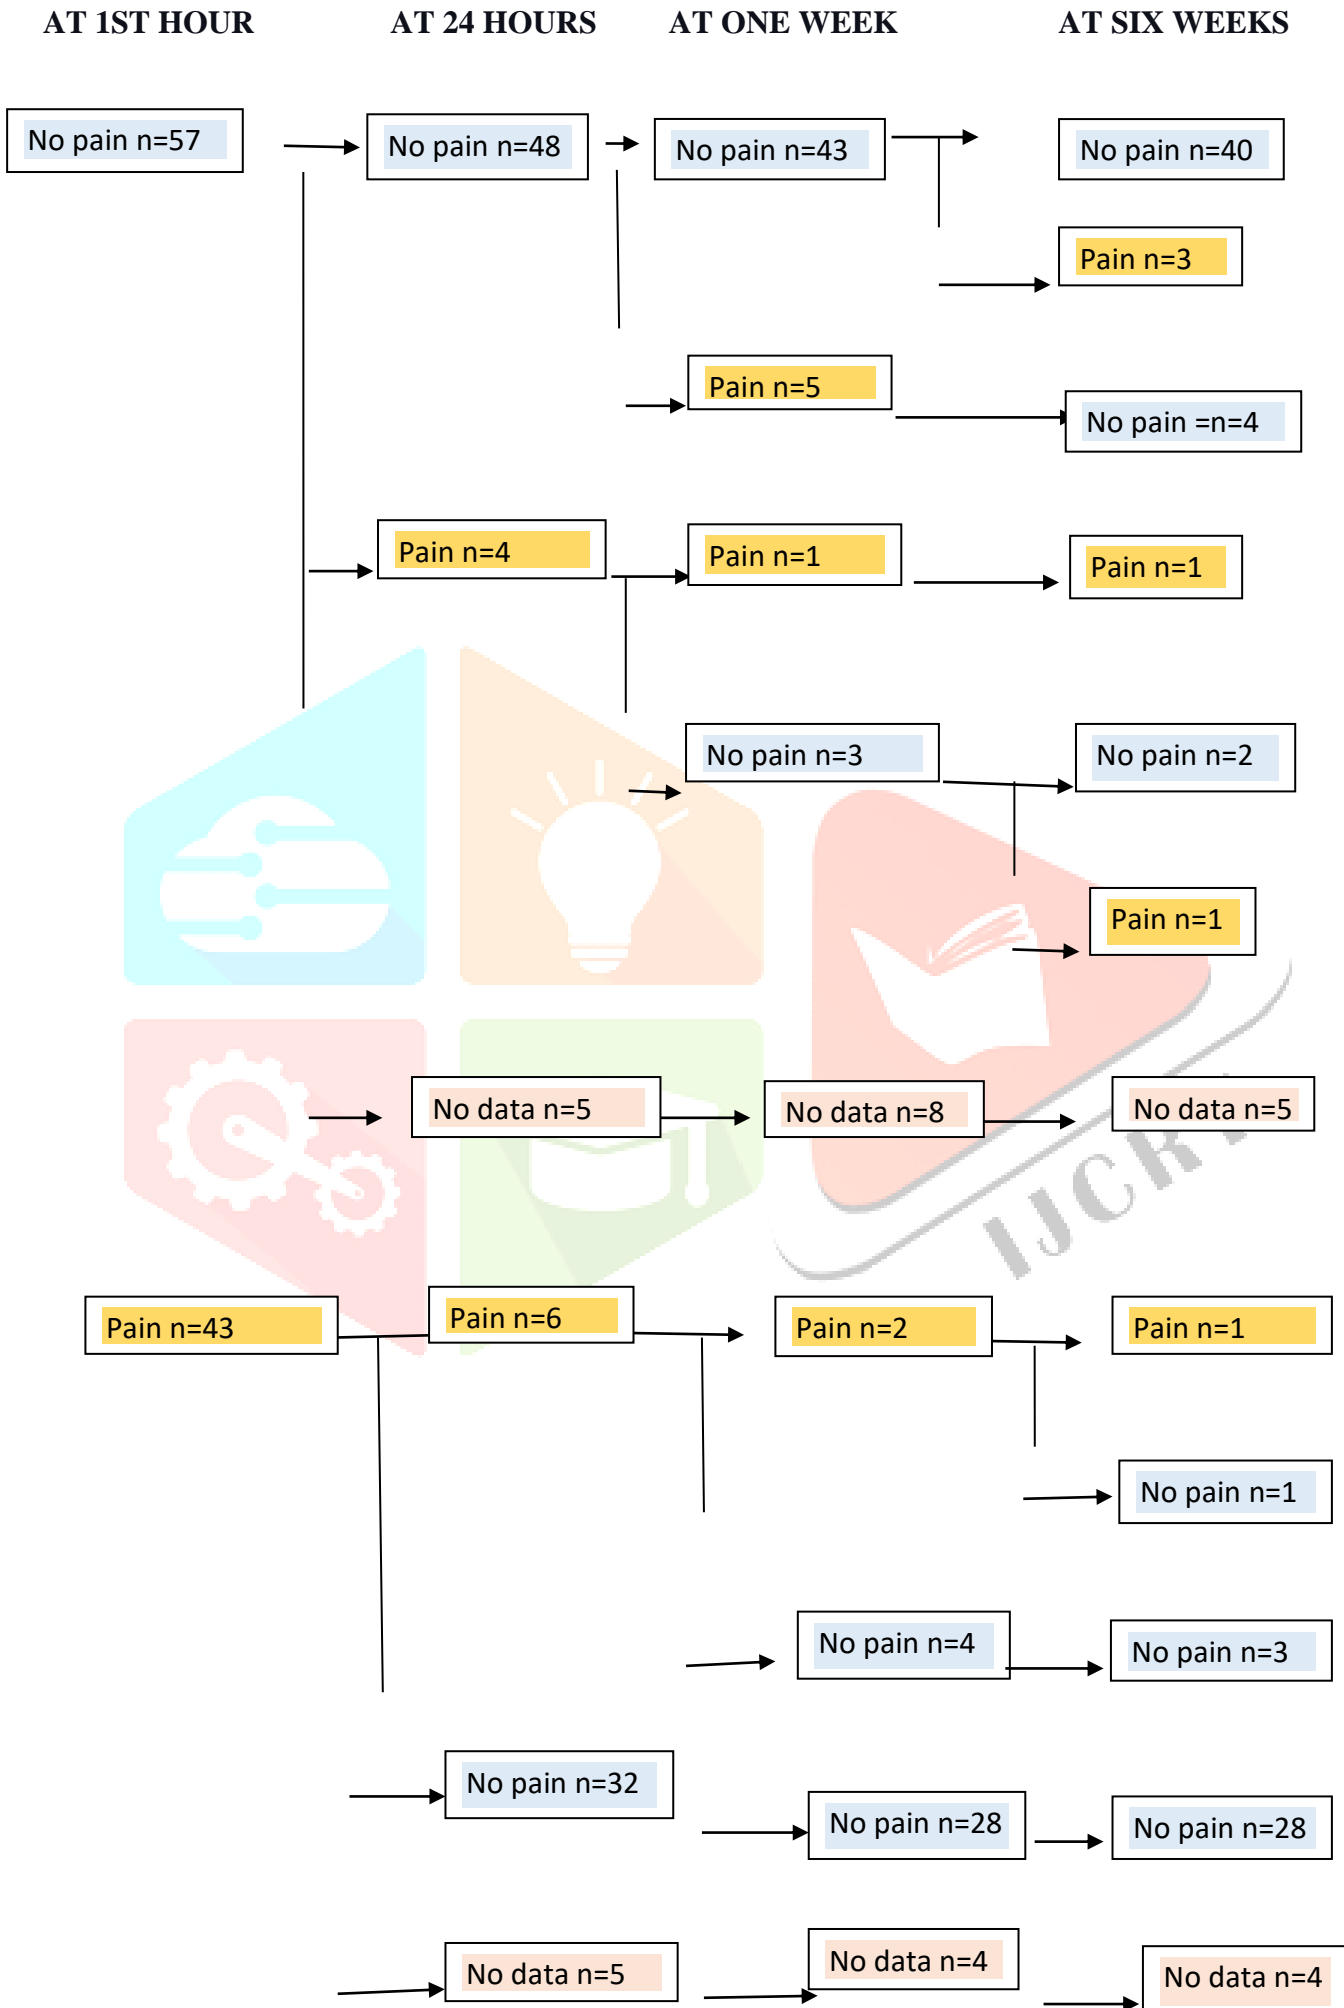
AT 1ST HOUR AT 24 HOURS AT ONE WEEK AT SIX WEEKS

No pain n=57

No pain n=48

No pain n=43

No pain n=40

Pain n=3

Pain n=5

No pain =n=4

Pain n=4

Pain n=1

Pain n=1

No pain n=3

No pain n=2

Pain n=1

No data n=5

No data n=8

No data n=5

IJCRT

Pain n=43

Pain n=6

Pain n=2

Pain n=1

No pain n=1

No pain n=4

No pain n=3

No pain n=32

No pain n=28

No pain n=28

No data n=5

No data n=4

No data n=4